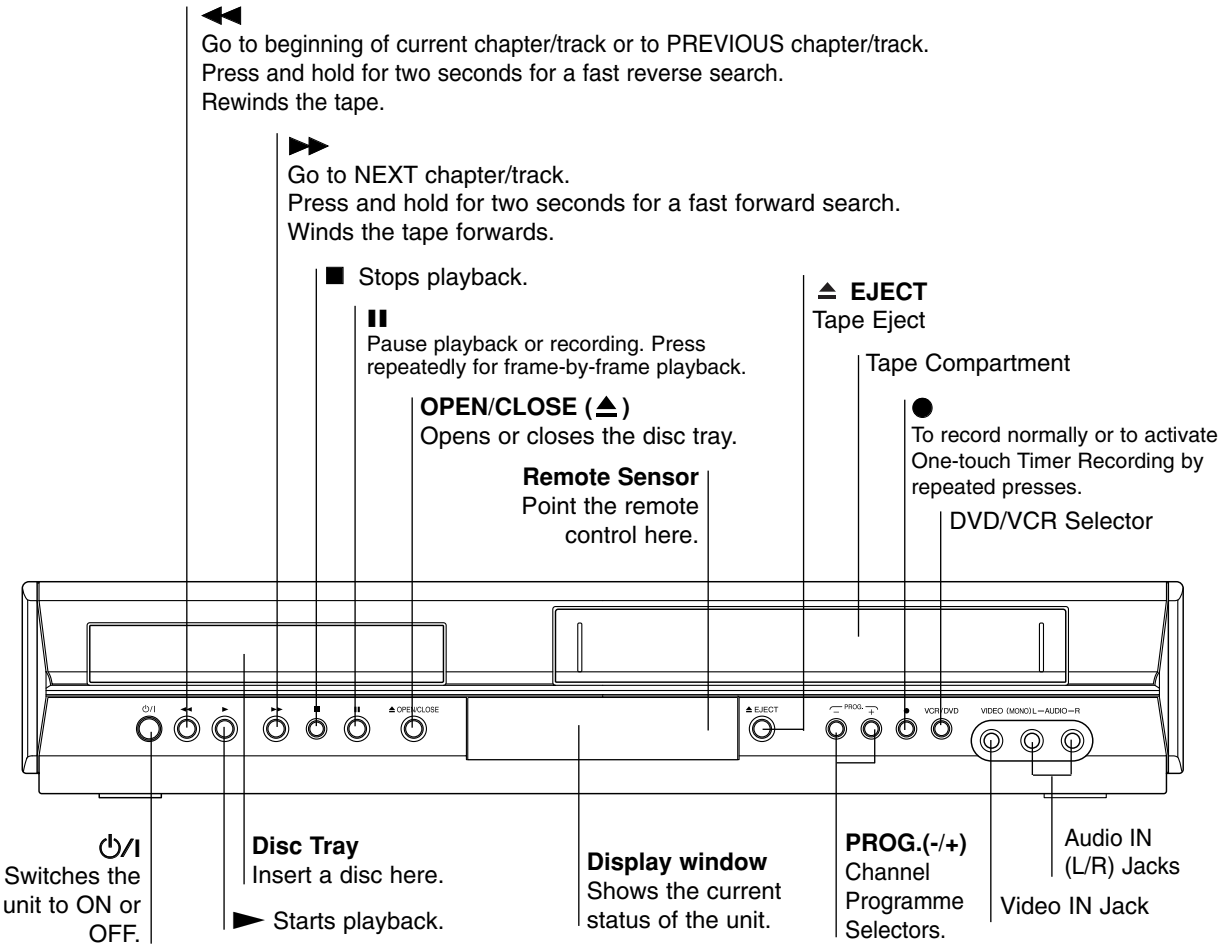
◀◀
Go to beginning of current chapter/track or to PREVIOUS chapter/track.
Press and hold for two seconds for a fast reverse search.
Rewinds the tape.

▶▶
Go to NEXT chapter/track.
Press and hold for two seconds for a fast forward search.
Winds the tape forwards.

■ Stops playback.

❚❚
Pause playback or recording. Press repeatedly for frame-by-frame playback.

OPEN/CLOSE (≜)
Opens or closes the disc tray.

Remote Sensor
Point the remote control here.

≜ EJECT
Tape Eject

Tape Compartment

●
To record normally or to activate One-touch Timer Recording by repeated presses.

DVD/VCR Selector

⏻/I ◀◀ ▶ ▶▶ ■ ❚❚ ≜ OPEN/CLOSE ≜ EJECT — PROG. + ● VCR/DVD VIDEO (MONO) L — AUDIO — R

⏻/I
Switches the unit to ON or OFF.

Disc Tray
Insert a disc here.

▶ Starts playback.

Display window
Shows the current status of the unit.

PROG.(-/+)
Channel Programme Selectors.

Audio IN (L/R) Jacks

Video IN Jack